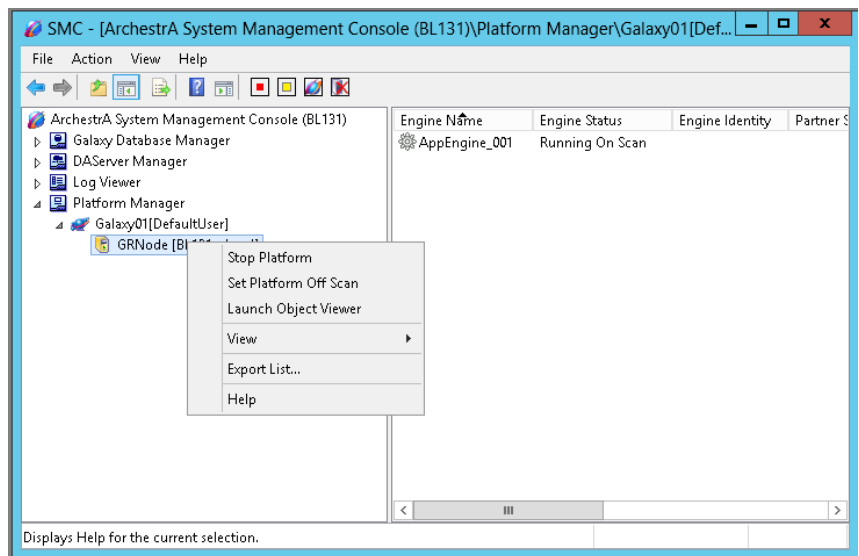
SMC - [ArchestrA System Management Console (BL131)\Platform Manager\Galaxy01[Def...

File Action View Help

ArchestrA System Management Console (BL131)
Galaxy Database Manager
DAServer Manager
Log Viewer
Platform Manager
Galaxy01[DefaultUser]
GRNode [BL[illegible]

Stop Platform
Set Platform Off Scan
Launch Object Viewer
View
Export List...
Help

| Engine Name | Engine Status | Engine Identity | Partner S |
|---|---|---|---|
| AppEngine_001 | Running On Scan | | |

Displays Help for the current selection.